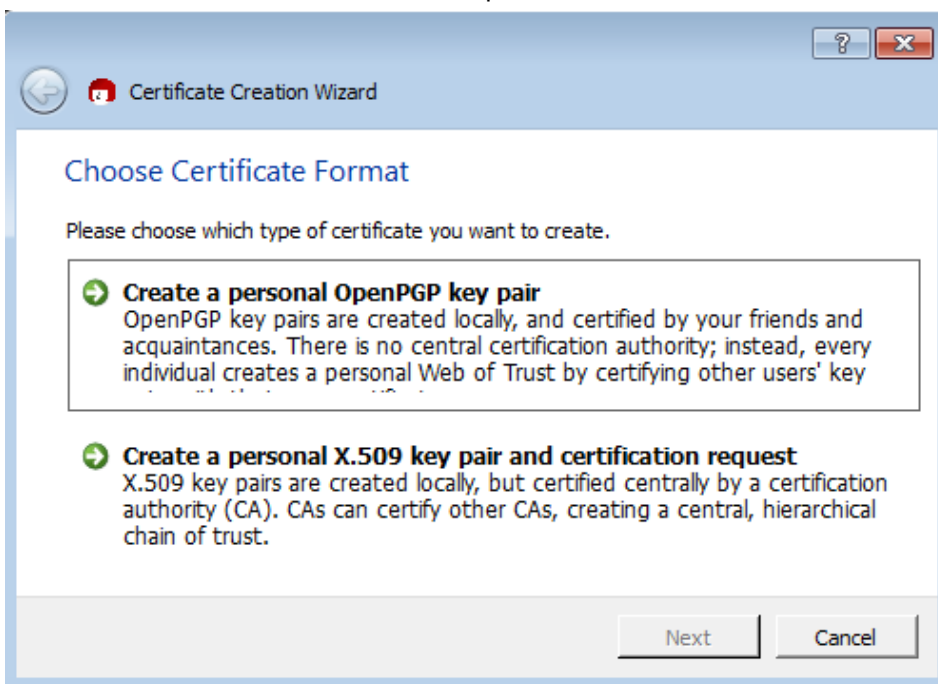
?
X

Certificate Creation Wizard

Choose Certificate Format

Please choose which type of certificate you want to create.

Create a personal OpenPGP key pair
OpenPGP key pairs are created locally, and certified by your friends and acquaintances. There is no central certification authority; instead, every individual creates a personal Web of Trust by certifying other users' key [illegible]

Create a personal X.509 key pair and certification request
X.509 key pairs are created locally, but certified centrally by a certification authority (CA). CAs can certify other CAs, creating a central, hierarchical chain of trust.

Next
Cancel